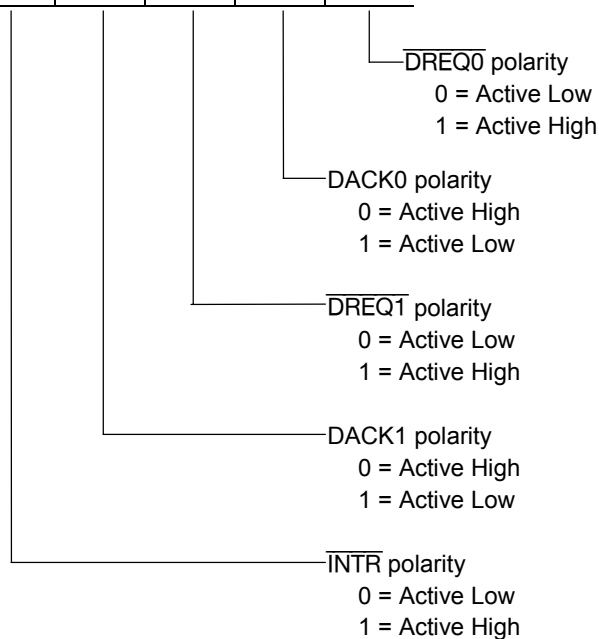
$\overline{\text{DREQ0}}$ polarity
0 = Active Low
1 = Active High

DACK0 polarity
0 = Active High
1 = Active Low

$\overline{\text{DREQ1}}$ polarity
0 = Active Low
1 = Active High

DACK1 polarity
0 = Active High
1 = Active Low

$\overline{\text{INTR}}$ polarity
0 = Active Low
1 = Active High